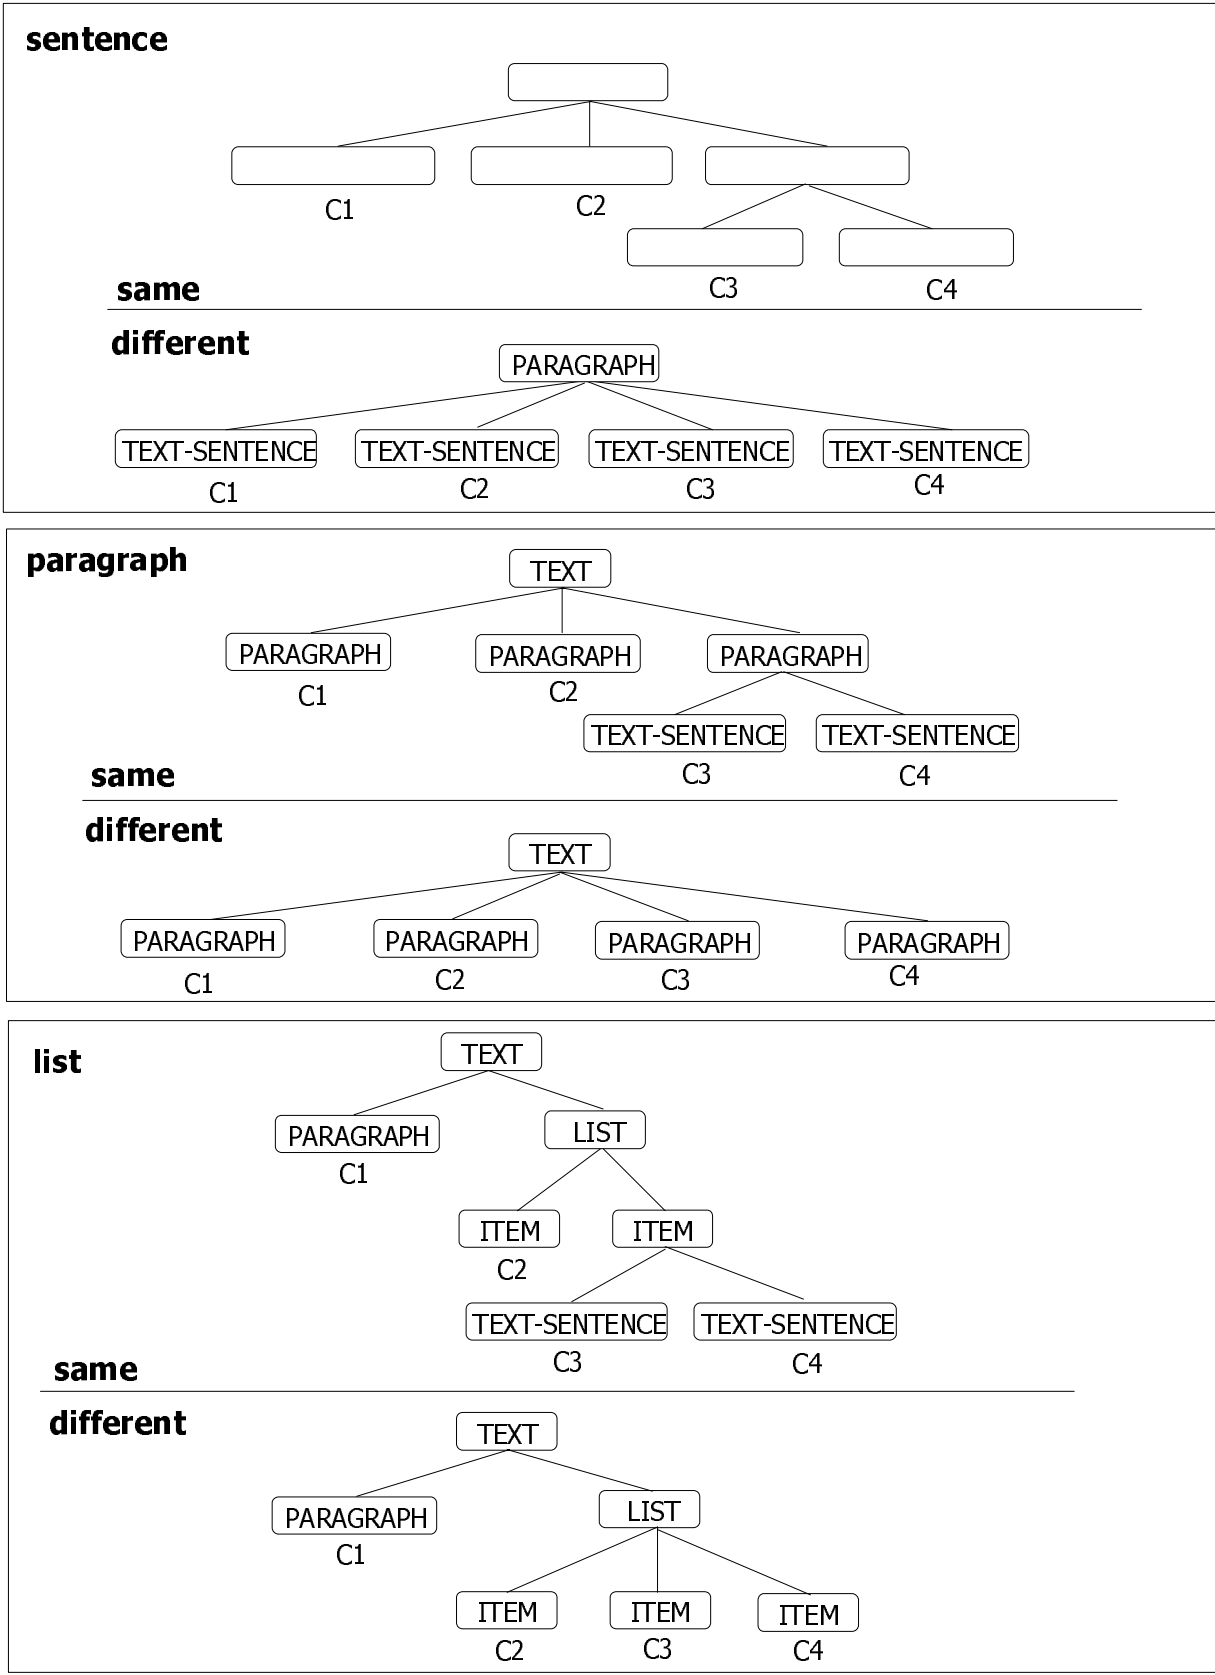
sentence

C1
C2
C3
C4

same

different

PARAGRAPH
TEXT-SENTENCE
C1
TEXT-SENTENCE
C2
TEXT-SENTENCE
C3
TEXT-SENTENCE
C4

paragraph

TEXT
PARAGRAPH
C1
PARAGRAPH
C2
PARAGRAPH
TEXT-SENTENCE
C3
TEXT-SENTENCE
C4

same

different

TEXT
PARAGRAPH
C1
PARAGRAPH
C2
PARAGRAPH
C3
PARAGRAPH
C4

list

TEXT
PARAGRAPH
C1
LIST
ITEM
C2
ITEM
TEXT-SENTENCE
C3
TEXT-SENTENCE
C4

same

different

TEXT
PARAGRAPH
C1
LIST
ITEM
C2
ITEM
C3
ITEM
C4